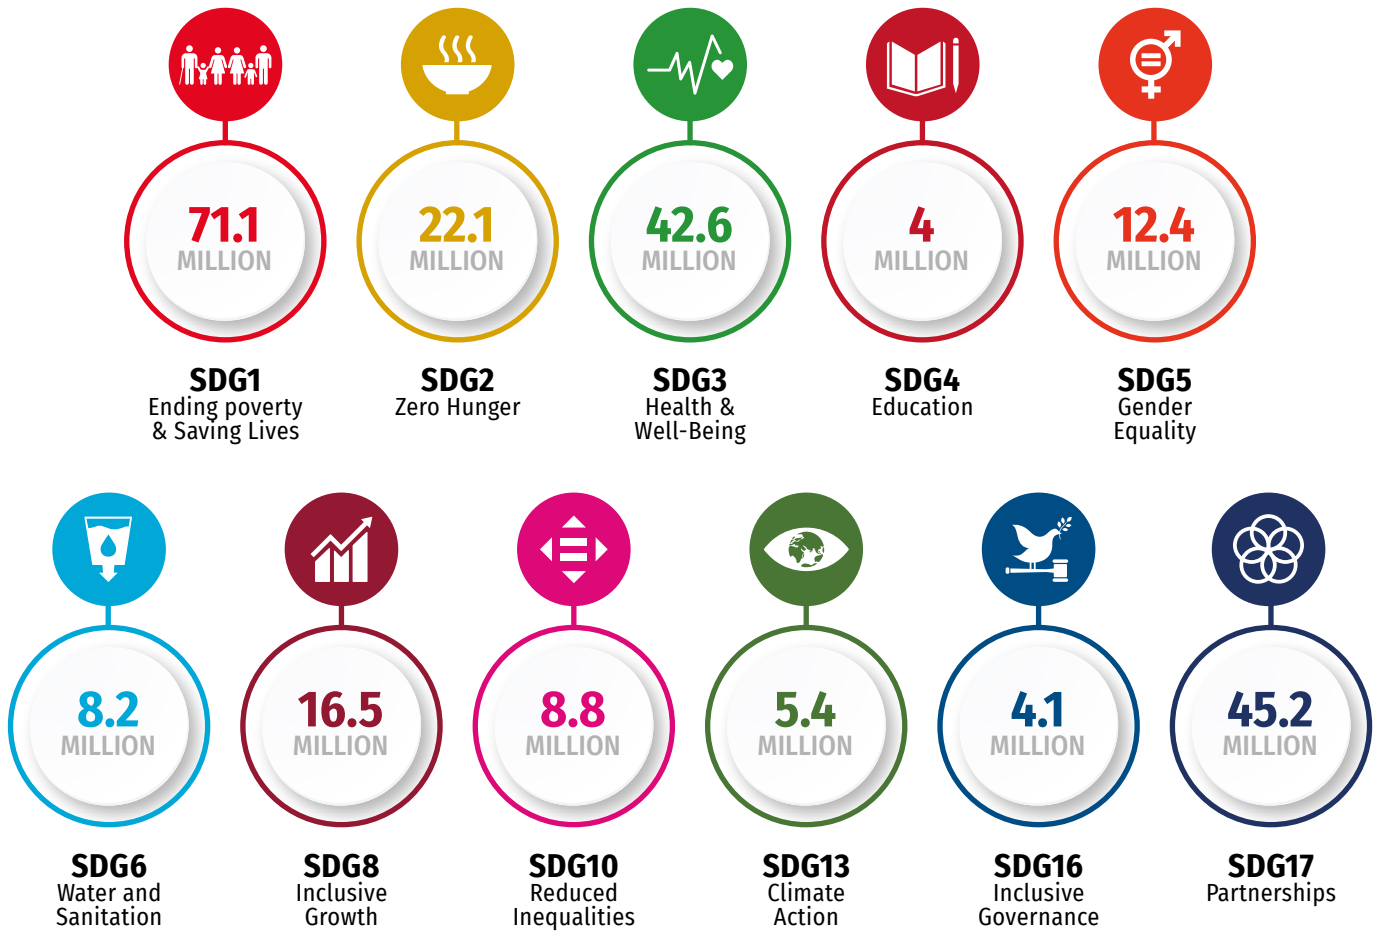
71.1 MILLION

SDG1
Ending poverty & Saving Lives

22.1 MILLION

SDG2
Zero Hunger

42.6 MILLION

SDG3
Health & Well-Being

4 MILLION

SDG4
Education

12.4 MILLION

SDG5
Gender Equality

8.2 MILLION

SDG6
Water and Sanitation

16.5 MILLION

SDG8
Inclusive Growth

8.8 MILLION

SDG10
Reduced Inequalities

5.4 MILLION

SDG13
Climate Action

4.1 MILLION

SDG16
Inclusive Governance

45.2 MILLION

SDG17
Partnerships